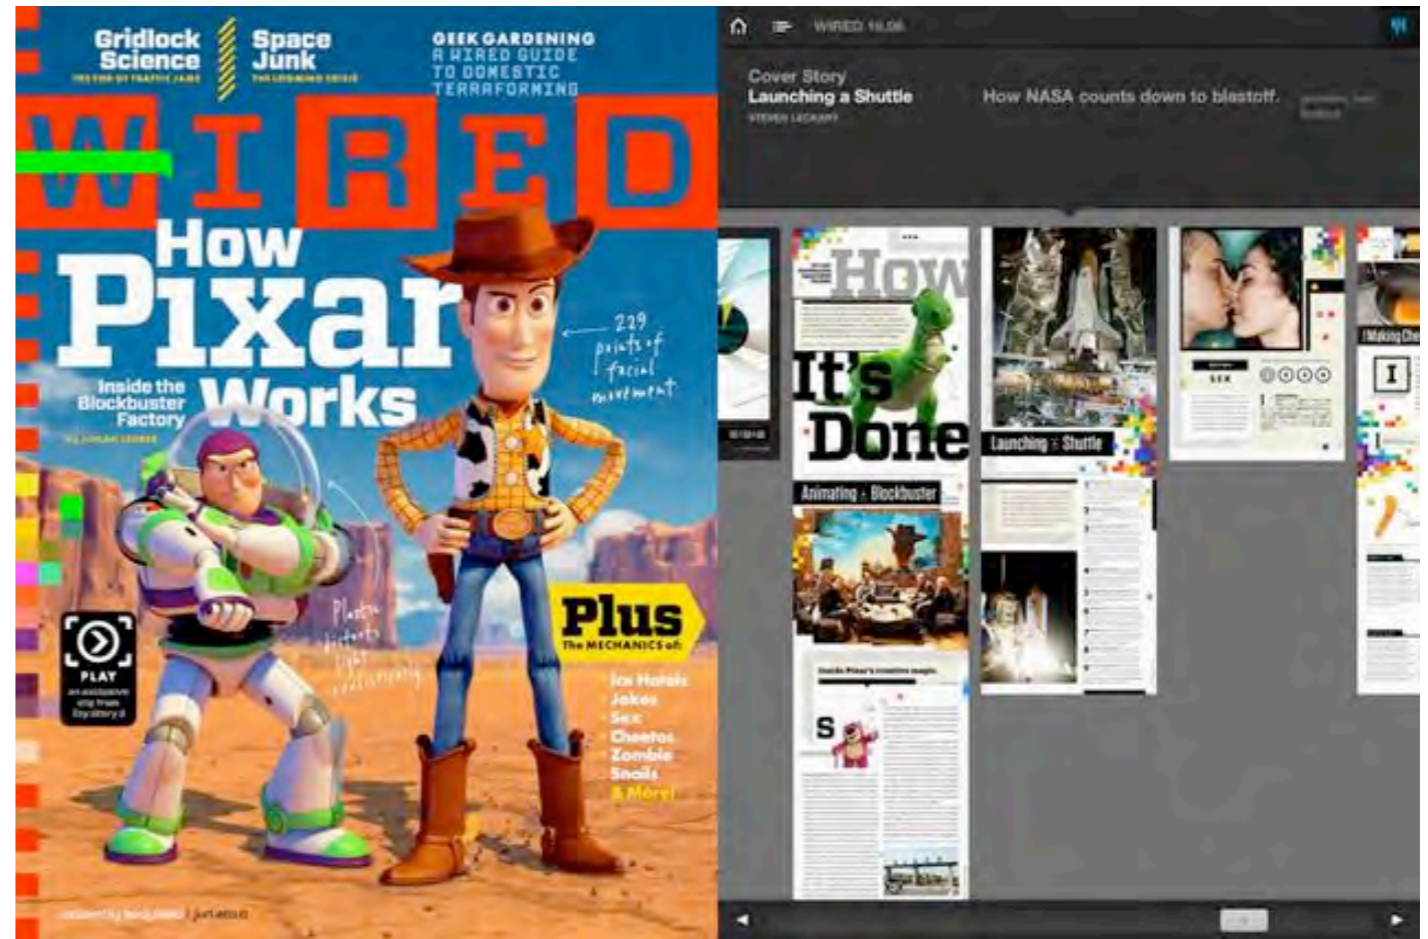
Gridlock Science
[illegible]

Space Junk
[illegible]

GEEK GARDENING
A WIRED GUIDE TO DOMESTIC TERRAFORMING

WIRED

How Pixar Works

Inside the Blockbuster Factory
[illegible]

229 points of facial movement

Plastic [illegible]

PLAY
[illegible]

Plus
The MECHANICS of:
Ice Hotels
Jokes
Sex
Cheetos
Zombie
Snails
& More!

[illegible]

WIRED 18.06

Cover Story
Launching a Shuttle
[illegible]

How NASA counts down to blastoff.

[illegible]

How It's Done

Animating a Blockbuster

Launching a Shuttle

Sex

Making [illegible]

I

S